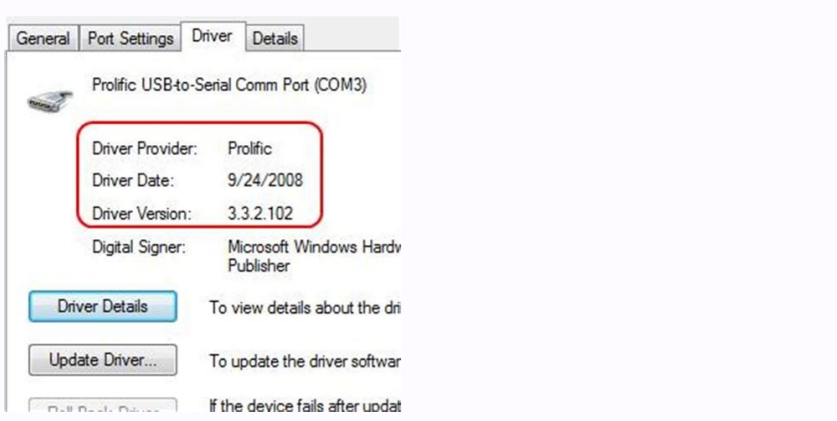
General | Port Settings | Driver | Details

Prolific USB-to-Serial Comm Port (COM3)

Driver Provider: Prolific
Driver Date: 9/24/2008
Driver Version: 3.3.2.102
Digital Signer: Microsoft Windows Hardw
Publisher

Driver Details
To view details about the dri

Update Driver...
To update the driver softwar

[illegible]
If the device fails after updat